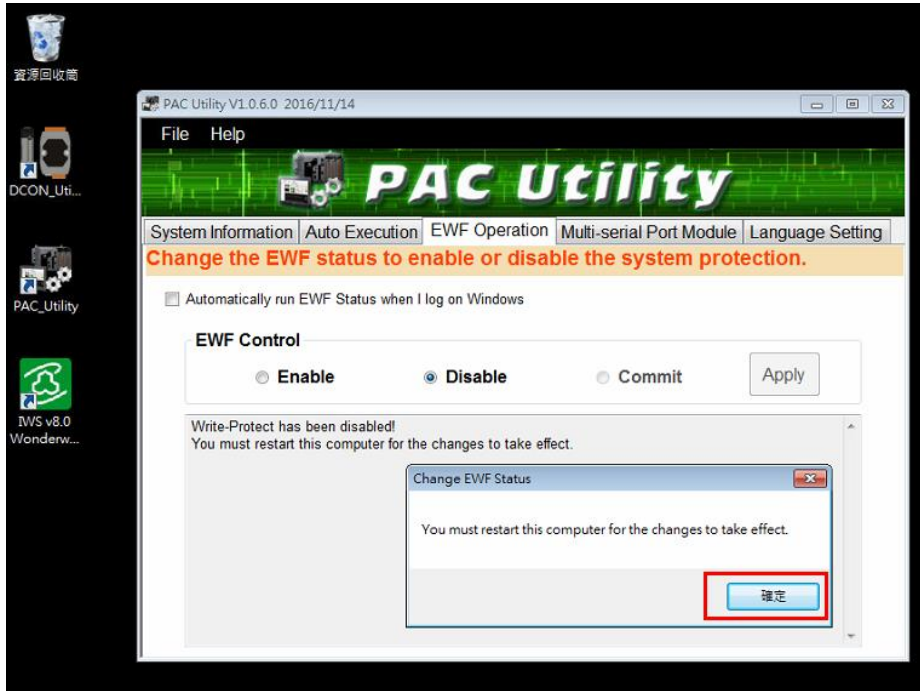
資源回收筒

DCON_Uti...

PAC_Utility

IWS v8.0 Wonderw...

PAC Utility V1.0.6.0 2016/11/14

File Help

PAC Utility

System Information | Auto Execution | EWF Operation | Multi-serial Port Module | Language Setting

Change the EWF status to enable or disable the system protection.

Automatically run EWF Status when I log on Windows

EWF Control

Enable Disable Commit Apply

Write-Protect has been disabled!
You must restart this computer for the changes to take effect.

Change EWF Status

You must restart this computer for the changes to take effect.

確定